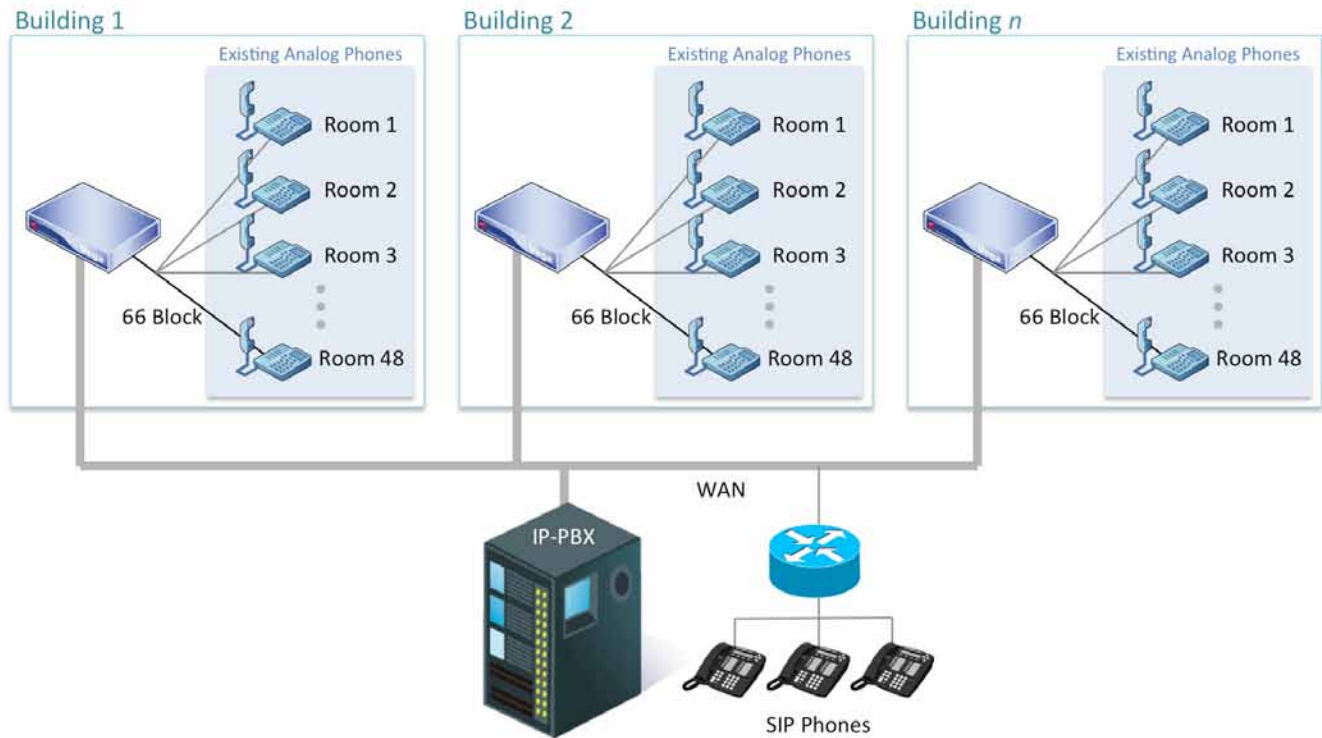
Building 1

Existing Analog Phones

Room 1

Room 2

Room 3

66 Block

Room 48

Building 2

Existing Analog Phones

Room 1

Room 2

Room 3

66 Block

Room 48

Building $n$

Existing Analog Phones

Room 1

Room 2

Room 3

66 Block

Room 48

WAN

IP-PBX

SIP Phones